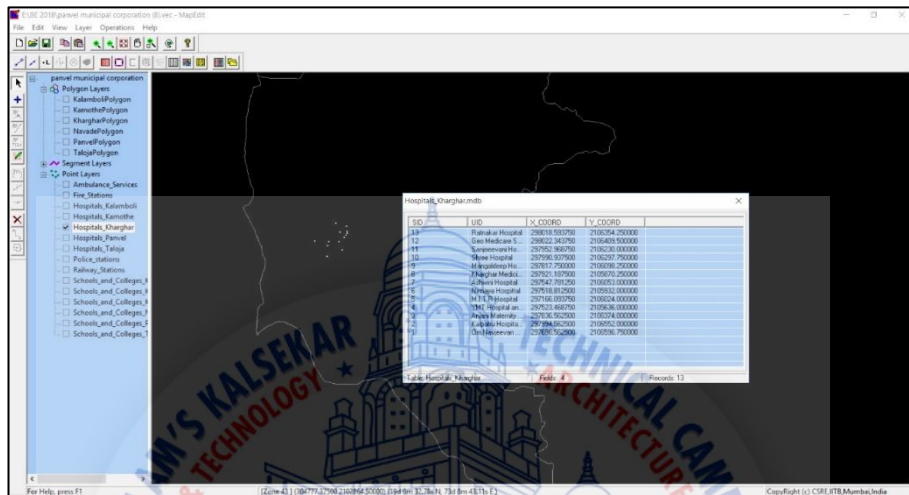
CSRE 2018\panvel municipal corporation (8).vec - MapEdit

File Edit View Layer Operations Help

panvel municipal corporation
Polygon Layers
KalamboliPolygon
KamothePolygon
KhargharPolygon
NavadePolygon
PanvelPolygon
TalojaPolygon
Segment Layers
Point Layers
Ambulance_Services
Fire_Stations
Hospitals_Kalamboli
Hospitals_Kamothe
Hospitals_Kharghar
Hospitals_Panvel
Hospitals_Taloja
Police_stations
Railway_Stations
Schools_and_Colleges_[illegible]
Schools_and_Colleges_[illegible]
Schools_and_Colleges_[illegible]
Schools_and_Colleges_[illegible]
Schools_and_Colleges_F
Schools_and_Colleges_T

Hospitals_Kharghar.mdb

| SID | UID | X_COORD | Y_COORD |
|---|---|---|---|
| 13 | Ratnakar Hospital | 298018.593750 | 2106354.250000 |
| 12 | Geo Medicare S... | 298022.343750 | 2106409.500000 |
| 11 | Sanjeevani Ho... | 297952.968750 | 2106230.000000 |
| 10 | Shree Hospital | 297990.937500 | 2106297.750000 |
| 9 | Mangaldeep Ho... | 297817.750000 | 2105698.250000 |
| 8 | Kharghar Medic... | 297921.187500 | 2105670.250000 |
| 7 | Adhara Hospital | 297547.781250 | 2106053.000000 |
| 6 | Nirmaya Hospital | 297518.812500 | 2105932.000000 |
| 5 | H.T.L.R Hospital | 297166.093750 | 2106024.000000 |
| 4 | YMT Hospital an... | 297523.468750 | 2105636.000000 |
| 3 | Anjani Maternity... | 297836.562500 | 2105374.000000 |
| 2 | Kalpataru Hospita... | 297894.562500 | 2106552.000000 |
| 1 | Om Navjeevan ... | 297636.562500 | 2100596.750000 |

Table: Hospitals_Kharghar   Fields: 4   Records: 13

For Help, press F1   [Zone 43 ] (304777.87500 2102864.50000) [19d 0m 32.76s N, 73d 8m 43.11s E]   CopyRight (c) CSRE,IITB,Mumbai,India

KALSEKAR TECHNOLOGY ARCHITECTURE TECHNICAL CAM